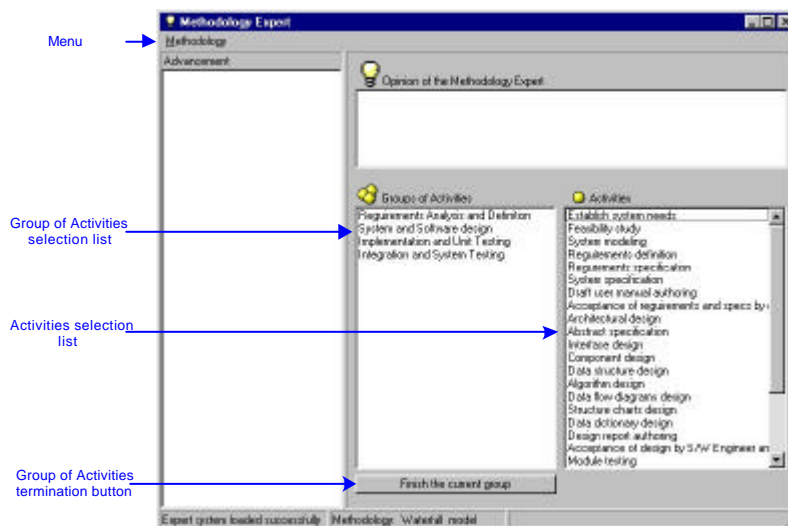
Menu

Group of Activities selection list

Activities selection list

Group of Activities termination button

Methodology Expert

Methodology

Advancement

Opinion of the Methodology Expert

Groups of Activities

Requirements Analysis and Definition
System and Software design
Implementation and Unit Testing
Integration and System Testing

Activities

Establish system needs
Feasibility study
System modeling
Requirements definition
Requirements specification
System specification
Draft user manual authoring
Acceptance of requirements and specs by
Architectural design
Abstract specification
Interface design
Component design
Data structure design
Algorithm design
Data flow diagrams design
Structure charts design
Data dictionary design
Design report authoring
Acceptance of design by S/W Engineer an
Module testing

Finish the current group

Expert system loaded successfully | Methodology: Waterfall model